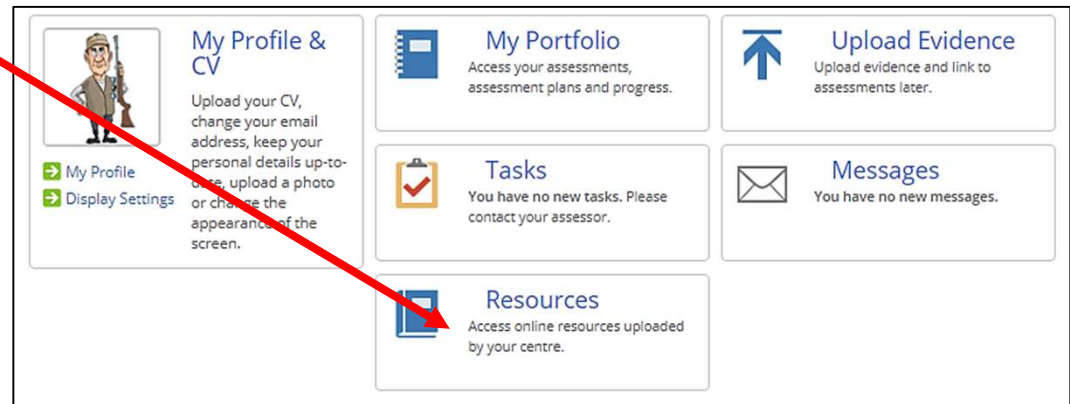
My Profile & CV

Upload your CV, change your email address, keep your personal details up-to-date, upload a photo or change the appearance of the screen.

My Profile

Display Settings

My Portfolio

Access your assessments, assessment plans and progress.

Upload Evidence

Upload evidence and link to assessments later.

Tasks

You have no new tasks. Please contact your assessor.

Messages

You have no new messages.

Resources

Access online resources uploaded by your centre.